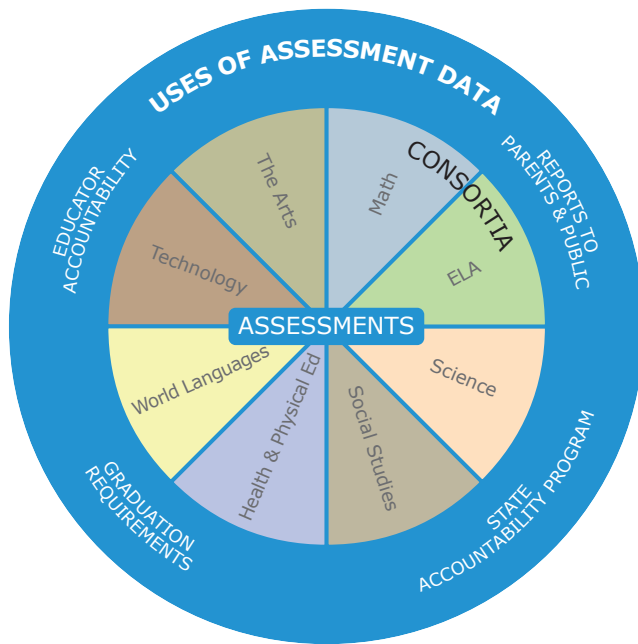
USES OF ASSESSMENT DATA

REPORTS TO PARENTS & PUBLIC

STATE ACCOUNTABILITY PROGRAM

GRADUATION REQUIREMENTS

EDUCATOR ACCOUNTABILITY

CONSORTIA

Math

ELA

Science

Social Studies

Health & Physical Ed

World Languages

Technology

The Arts

ASSESSMENTS